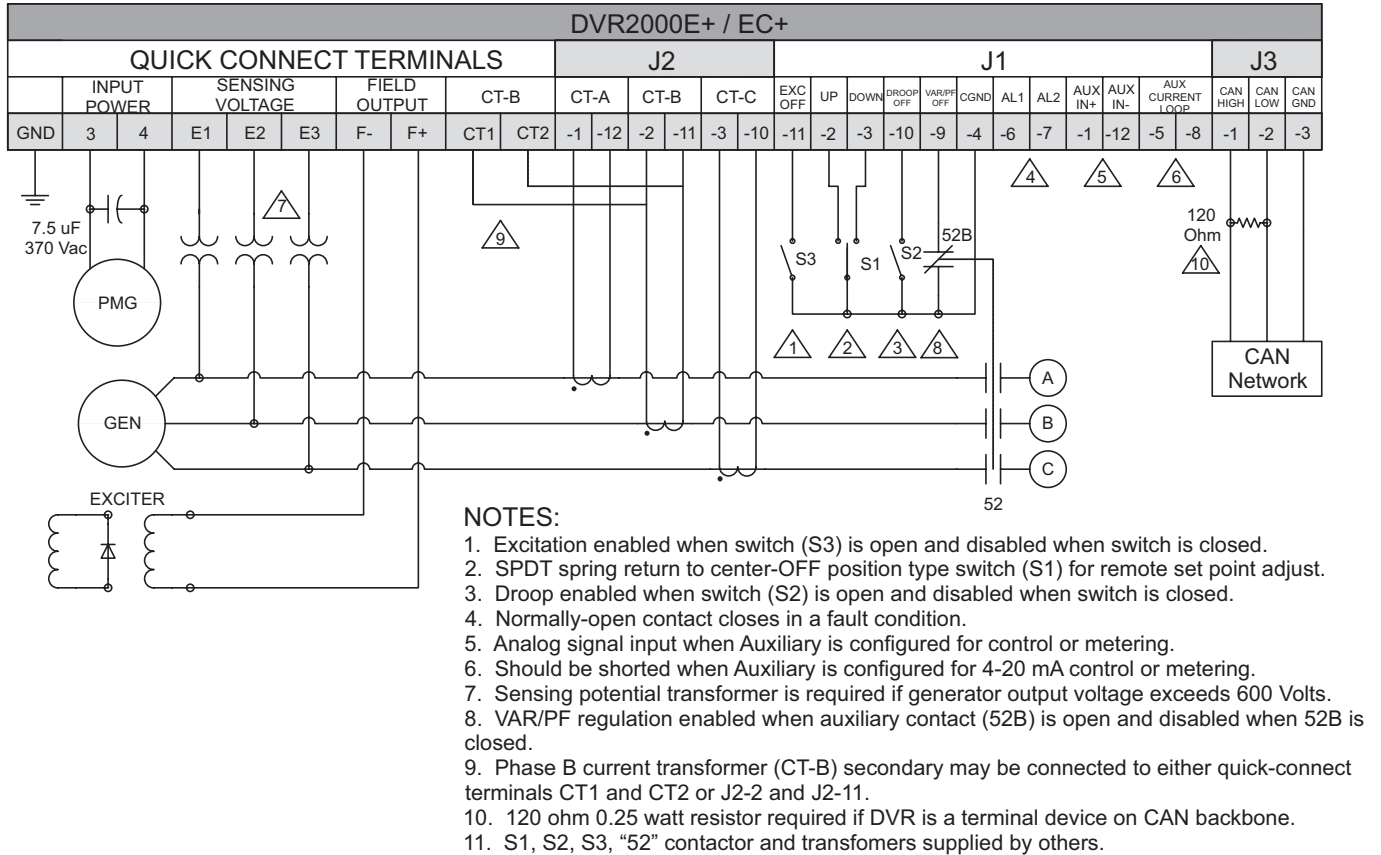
DVR2000E+ / EC+

| QUICK CONNECT TERMINALS | | | | | | | | | J2 | | | | | | | J1 | | | | | | | | | | | | | J3 | | |
|---|---|---|---|---|---|---|---|---|---|---|---|---|---|---|---|---|---|---|---|---|---|---|---|---|---|---|---|---|---|---|---|
| | INPUT POWER | | SENSING VOLTAGE | | | FIELD OUTPUT | | CT-B | | CT-A | | CT-B | | CT-C | | EXC OFF | UP | DOWN | DROOP OFF | VAR/PF OFF | CGND | AL1 | AL2 | AUX IN+ | AUX IN- | AUX CURRENT LOOP | | CAN HIGH | CAN LOW | CAN GND |
| GND | 3 | 4 | E1 | E2 | E3 | F- | F+ | CT1 | CT2 | -1 | -12 | -2 | -11 | -3 | -10 | -11 | -2 | -3 | -10 | -9 | -4 | -6 | -7 | -1 | -12 | -5 | -8 | -1 | -2 | -3 |

7.5 uF
370 Vac

PMG

7

9

S3

S1

S2

52B

1 2 3 8

4 5 6

120 Ohm

10

CAN Network

GEN

A

B

C

52

EXCITER

NOTES:
1. Excitation enabled when switch (S3) is open and disabled when switch is closed.
2. SPDT spring return to center-OFF position type switch (S1) for remote set point adjust.
3. Droop enabled when switch (S2) is open and disabled when switch is closed.
4. Normally-open contact closes in a fault condition.
5. Analog signal input when Auxiliary is configured for control or metering.
6. Should be shorted when Auxiliary is configured for 4-20 mA control or metering.
7. Sensing potential transformer is required if generator output voltage exceeds 600 Volts.
8. VAR/PF regulation enabled when auxiliary contact (52B) is open and disabled when 52B is closed.
9. Phase B current transformer (CT-B) secondary may be connected to either quick-connect terminals CT1 and CT2 or J2-2 and J2-11.
10. 120 ohm 0.25 watt resistor required if DVR is a terminal device on CAN backbone.
11. S1, S2, S3, “52” contactor and transfomers supplied by others.